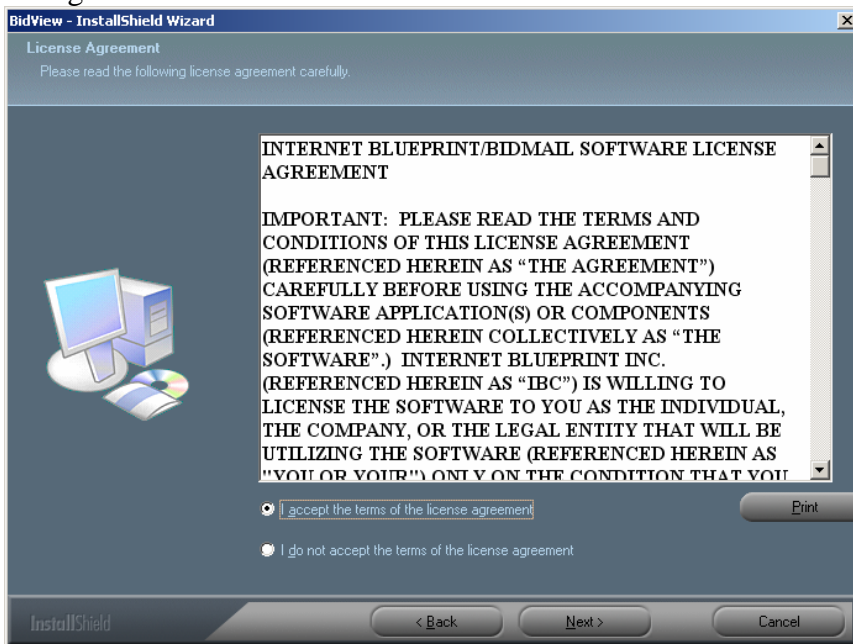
BidView - InstallShield Wizard

License Agreement

Please read the following license agreement carefully.

INTERNET BLUEPRINT/BIDMAIL SOFTWARE LICENSE AGREEMENT

IMPORTANT: PLEASE READ THE TERMS AND CONDITIONS OF THIS LICENSE AGREEMENT (REFERENCED HEREIN AS "THE AGREEMENT") CAREFULLY BEFORE USING THE ACCOMPANYING SOFTWARE APPLICATION(S) OR COMPONENTS (REFERENCED HEREIN COLLECTIVELY AS "THE SOFTWARE".) INTERNET BLUEPRINT INC. (REFERENCED HEREIN AS "IBC") IS WILLING TO LICENSE THE SOFTWARE TO YOU AS THE INDIVIDUAL, THE COMPANY, OR THE LEGAL ENTITY THAT WILL BE UTILIZING THE SOFTWARE (REFERENCED HEREIN AS "YOU OR YOUR") ONLY ON THE CONDITION THAT YOU

I accept the terms of the license agreement

Print

I do not accept the terms of the license agreement

InstallShield

< Back

Next >

Cancel